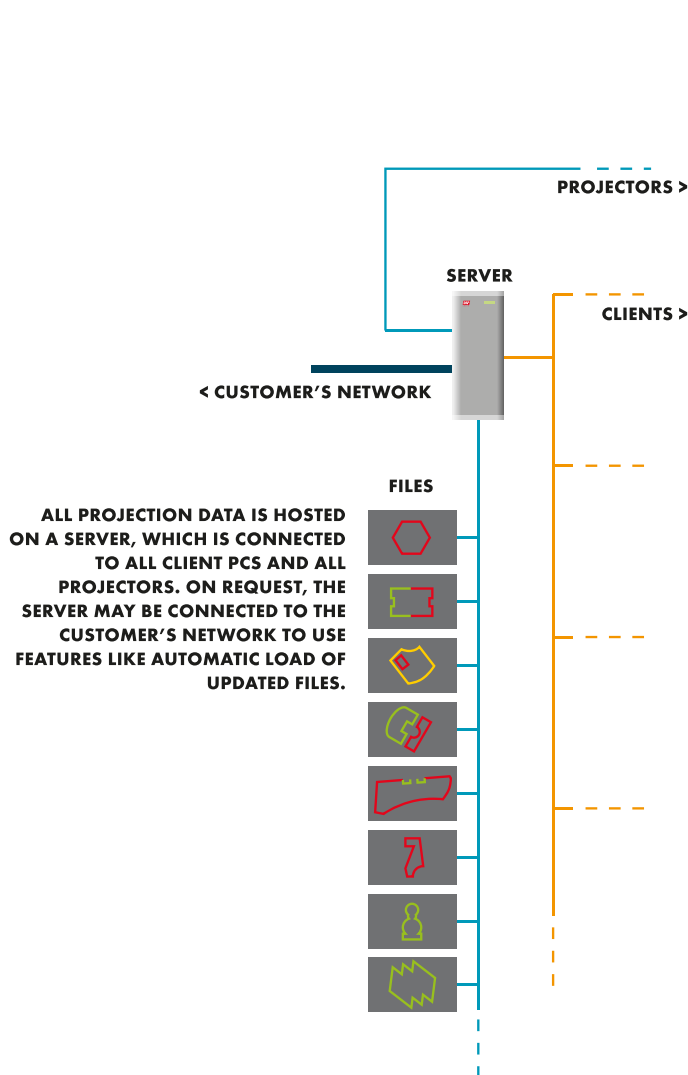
PROJECTORS >

SERVER

CLIENTS >

< CUSTOMER’S NETWORK

FILES

ALL PROJECTION DATA IS HOSTED ON A SERVER, WHICH IS CONNECTED TO ALL CLIENT PCS AND ALL PROJECTORS. ON REQUEST, THE SERVER MAY BE CONNECTED TO THE CUSTOMER’S NETWORK TO USE FEATURES LIKE AUTOMATIC LOAD OF UPDATED FILES.